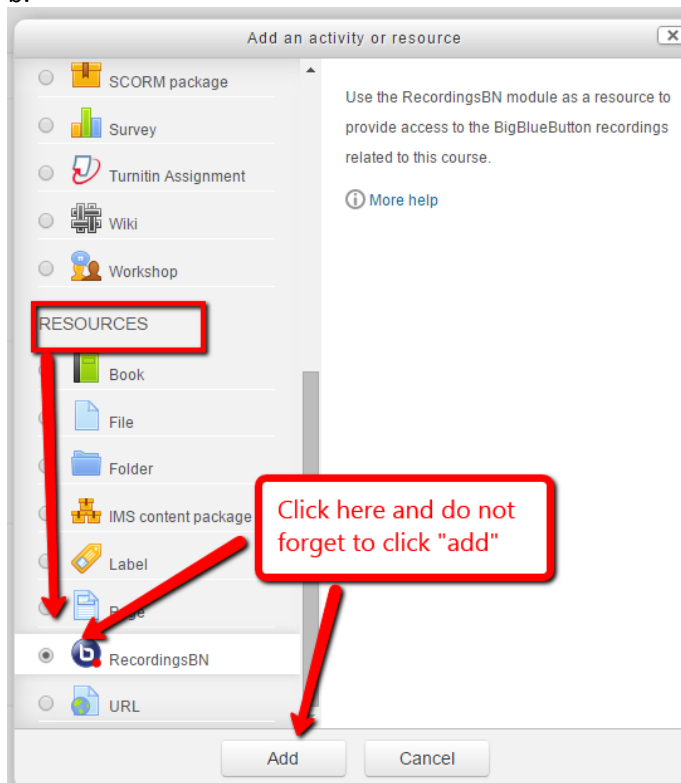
Add an activity or resource

SCORM package

Survey

Turnitin Assignment

Wiki

Workshop

RESOURCES

Book

File

Folder

IMS content package

Label

Page

RecordingsBN

URL

Use the RecordingsBN module as a resource to provide access to the BigBlueButton recordings related to this course.

More help

Click here and do not forget to click "add"

Add

Cancel